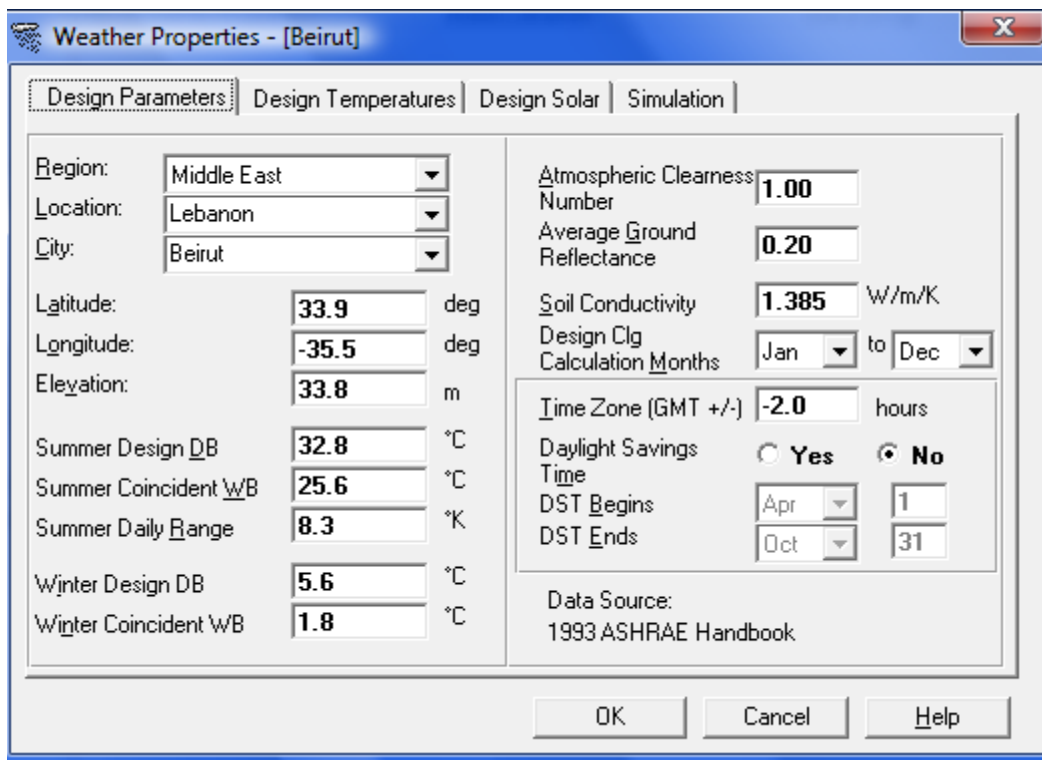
Weather Properties - [Beirut]

Design Parameters | Design Temperatures | Design Solar | Simulation

Region: Middle East
Location: Lebanon
City: Beirut

Latitude: 33.9 deg
Longitude: -35.5 deg
Elevation: 33.8 m

Summer Design DB 32.8 °C
Summer Coincident WB 25.6 °C
Summer Daily Range 8.3 °K

Winter Design DB 5.6 °C
Winter Coincident WB 1.8 °C

Atmospheric Clearness Number 1.00
Average Ground Reflectance 0.20
Soil Conductivity 1.385 W/m/K
Design Clg Calculation Months Jan to Dec

Time Zone (GMT +/-) -2.0 hours
Daylight Savings Time Yes No
DST Begins Apr 1
DST Ends Oct 31

Data Source:
1993 ASHRAE Handbook

OK Cancel Help